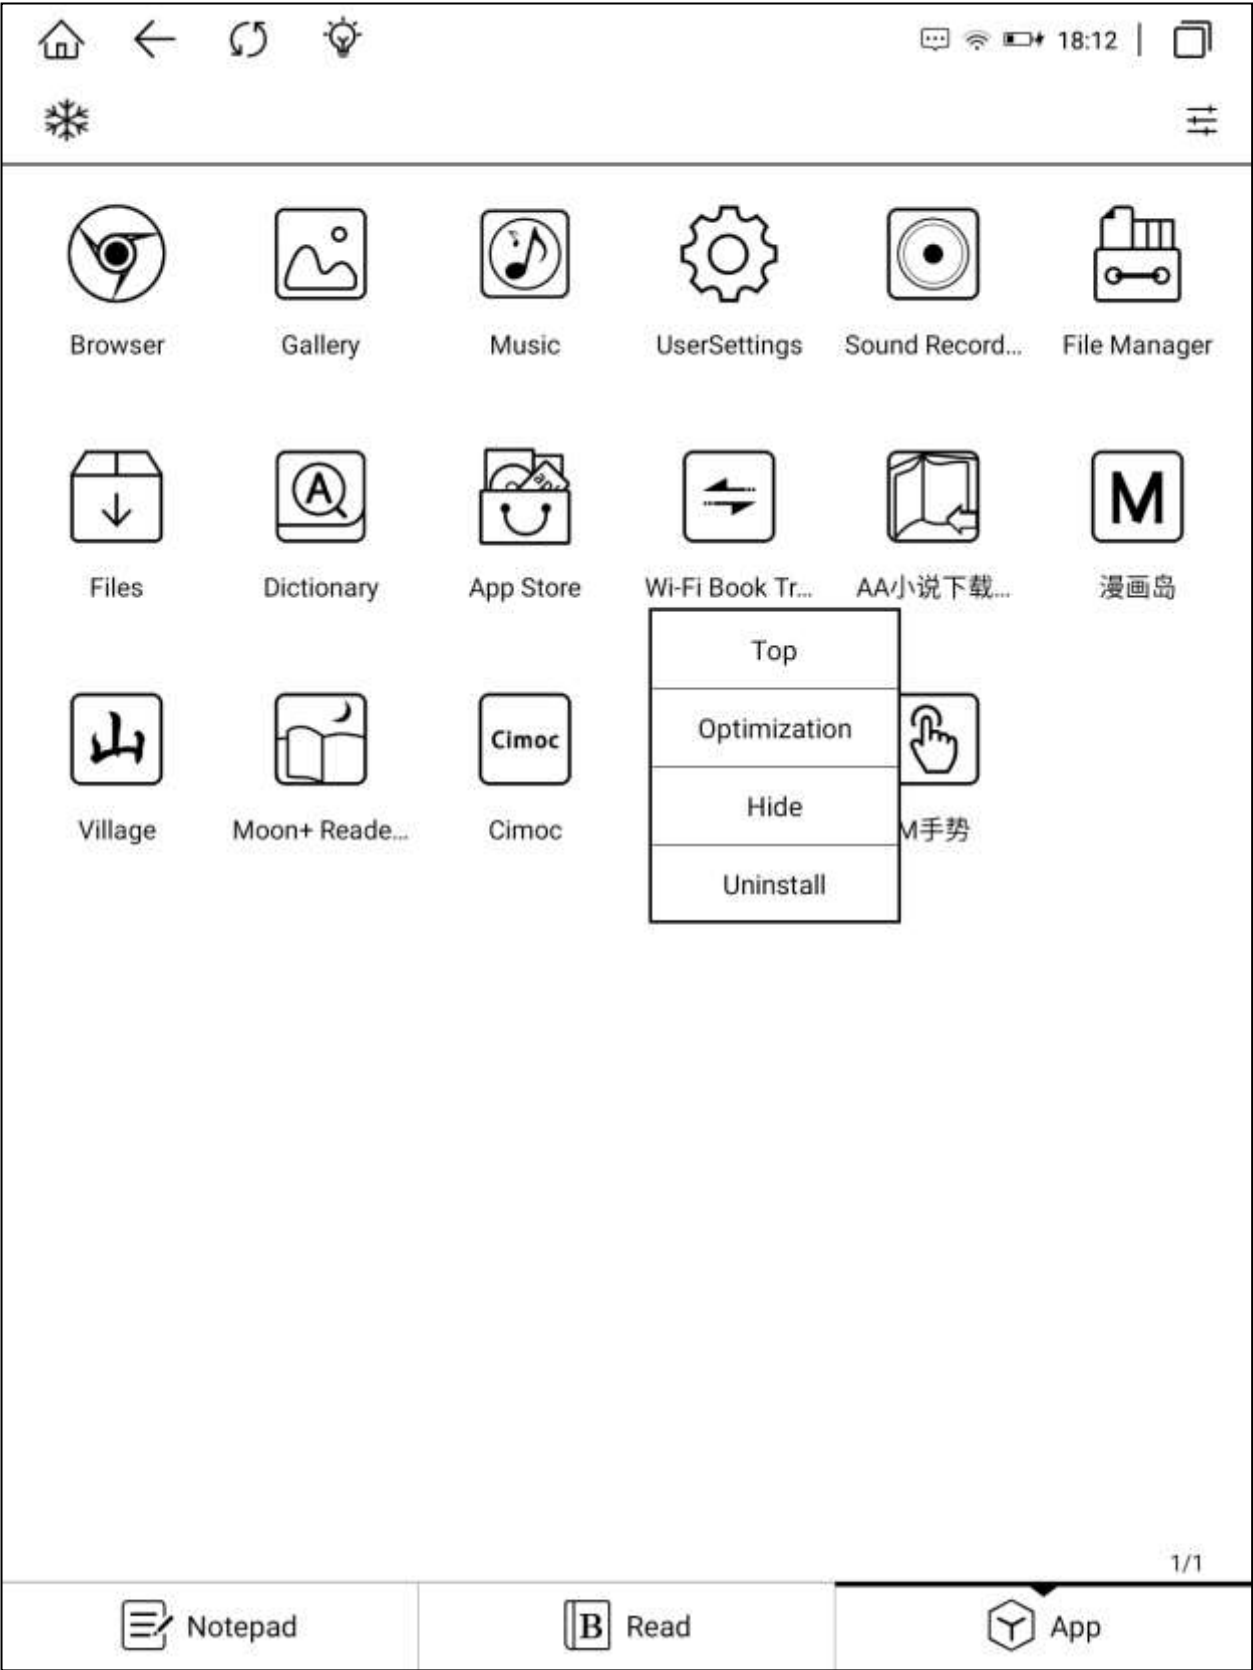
18:12

Browser Gallery Music UserSettings Sound Record... File Manager

Files Dictionary App Store Wi-Fi Book Tr... AA小说下载... 漫画岛

M

Top
Optimization
Hide
Uninstall

山

Village Moon+ Reade... Cimoc M手势

Cimoc

1/1

Notepad

B Read

App